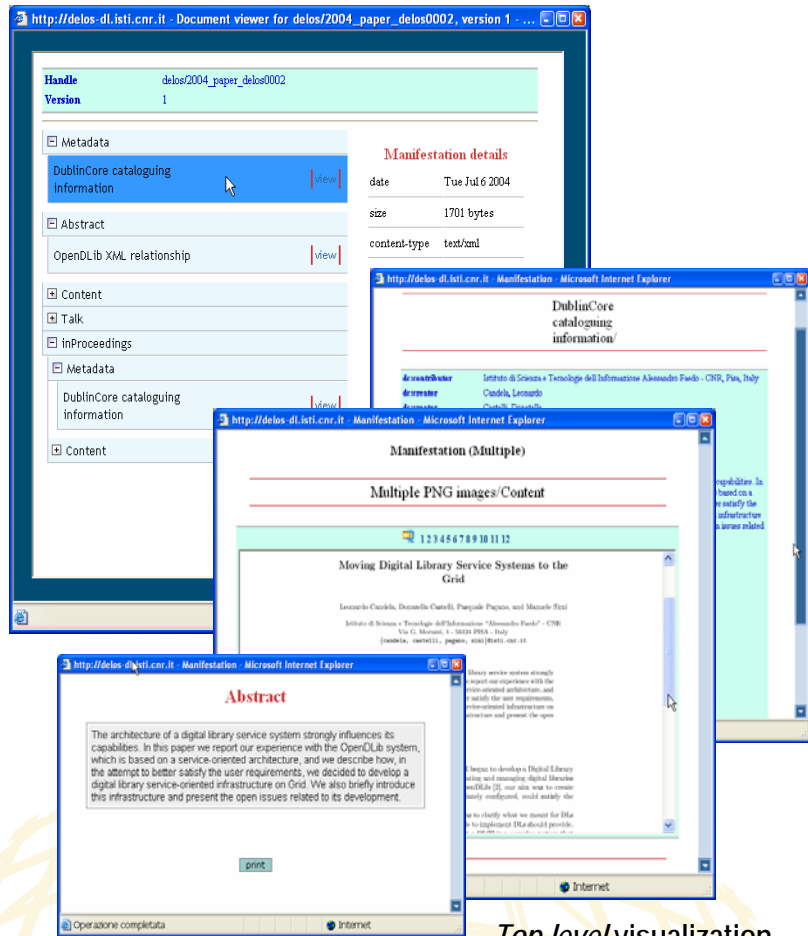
http://delos-dl.isti.cnr.it - Document viewer for delos/2004_paper_delos0002, version 1 - ...

| Handle | delos/2004_paper_delos0002 |
|---|---|
| Version | 1 |

Metadata

DublinCore cataloguing information | view

Abstract

OpenDLib XML relationship | view

Content

Talk

inProceedings

Metadata

DublinCore cataloguing information | view

Content

Manifestation details

| date | Tue Jul 6 2004 |
|---|---|
| size | 1701 bytes |
| content-type | text/xml |

http://delos-dl.isti.cnr.it - Manifestation - Microsoft Internet Explorer

DublinCore cataloguing information/

dc:contributor Istituto di Scienza e Tecnologie dell'Informazione Alessandro Faedo - CNR, Pisa, Italy

dc:creator Candela, Leonardo

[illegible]

http://delos-dl.isti.cnr.it - Manifestation - Microsoft Internet Explorer

Manifestation (Multiple)

Multiple PNG images/Content

1 2 3 4 5 6 7 8 9 10 11 12

Moving Digital Library Service Systems to the Grid

Leonardo Candela, Donatella Castelli, Pasquale Pagano, and Manuele Simi

Istituto di Scienza e Tecnologie dell'Informazione "Alessandro Faedo" - CNR Via G. Moruzzi, 1 - 56124 PISA - Italy {candela, castelli, pagano, simi}@isti.cnr.it

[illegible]

Internet

http://delos-dl.isti.cnr.it - Manifestation - Microsoft Internet Explorer

Abstract

The architecture of a digital library service system strongly influences its capabilities. In this paper we report our experience with the OpenDLib system, which is based on a service-oriented architecture, and we describe how, in the attempt to better satisfy the user requirements, we decided to develop a digital library service-oriented infrastructure on Grid. We also briefly introduce this infrastructure and present the open issues related to its development.

print

Operazione completata

Internet

Top level visualization